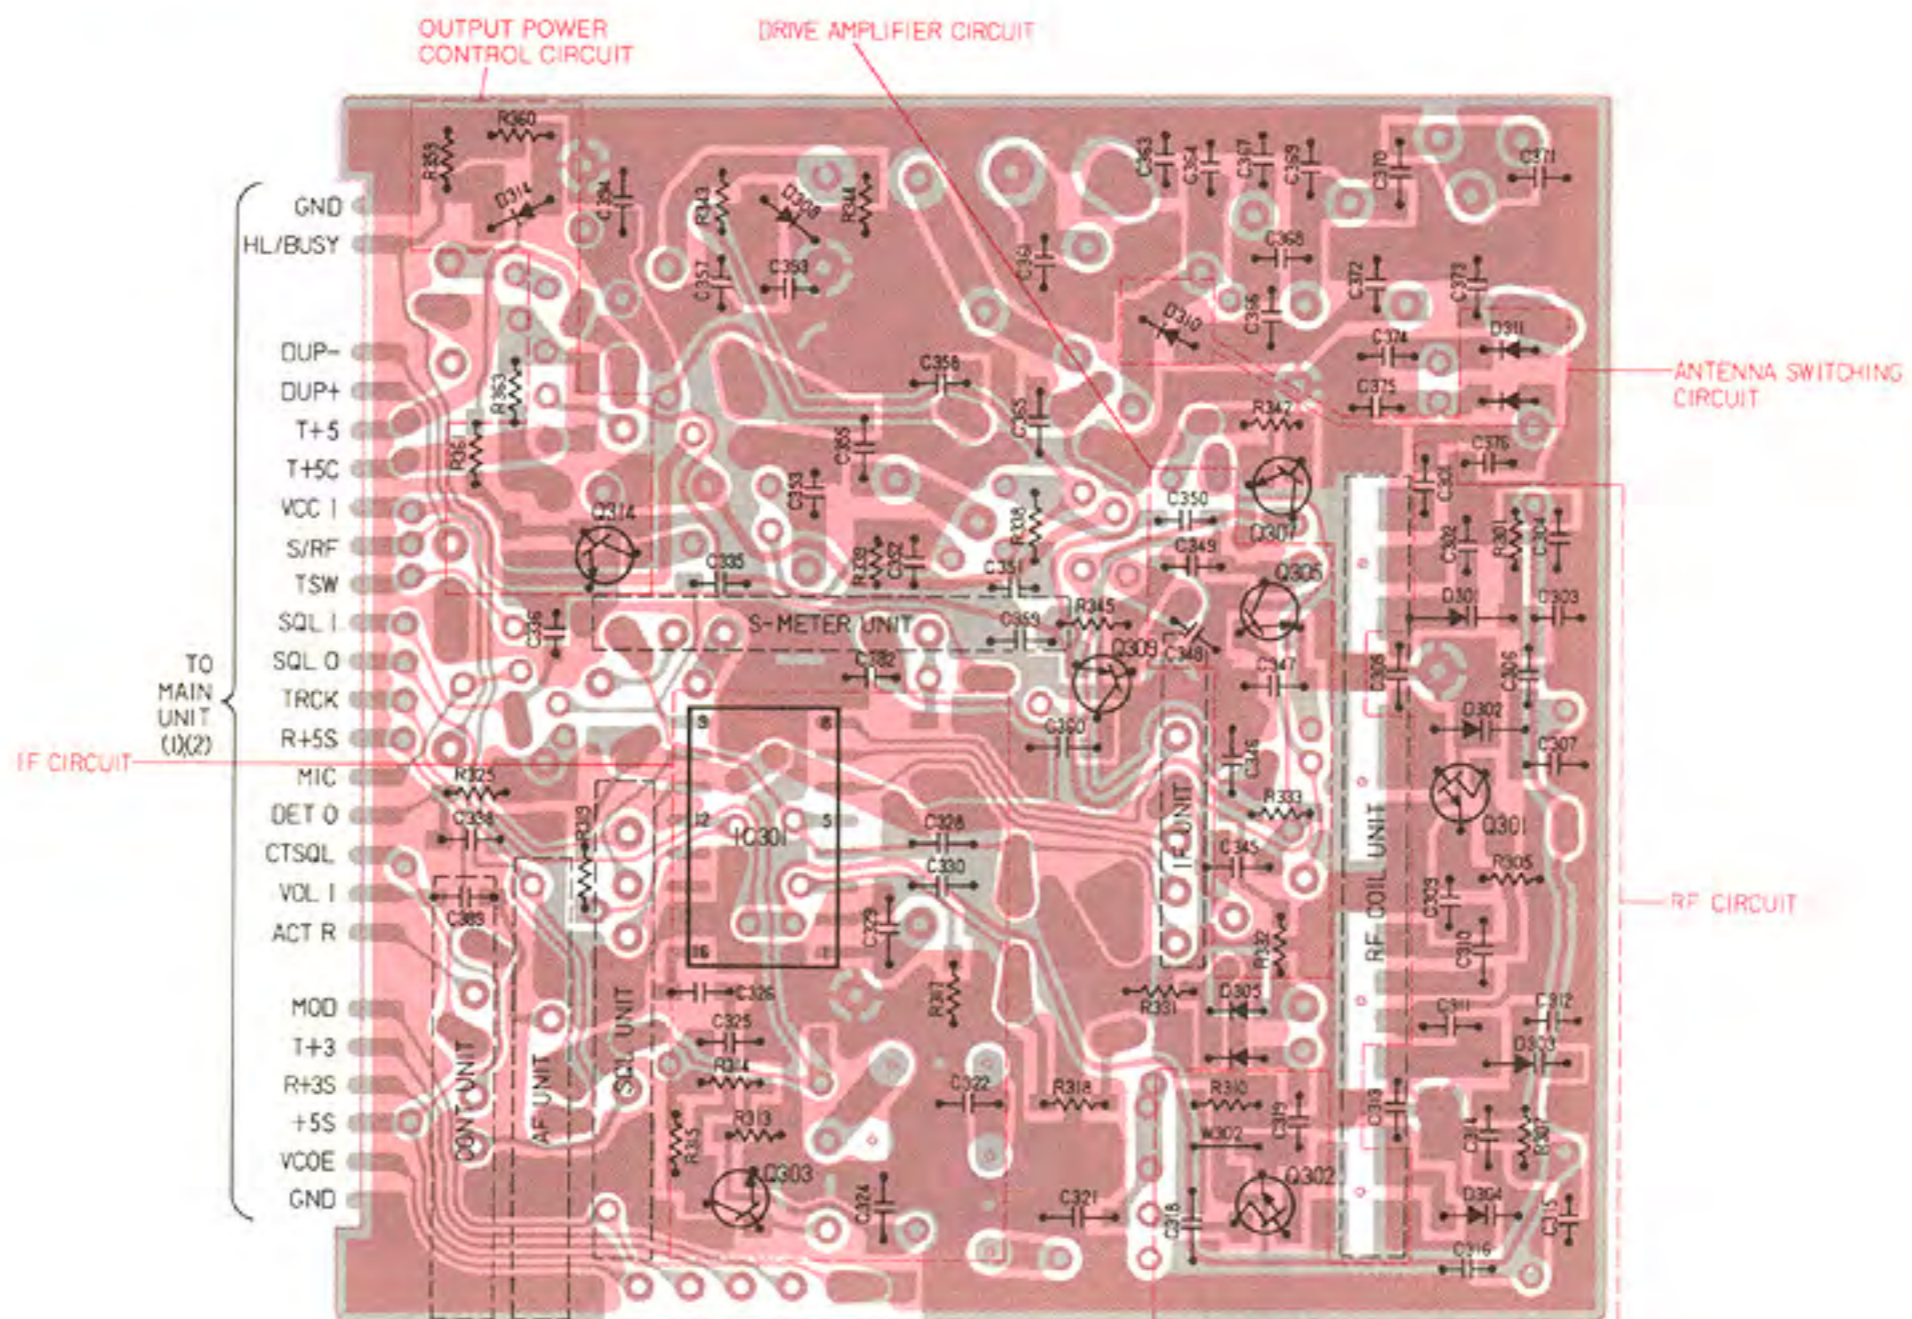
OUTPUT POWER CONTROL CIRCUIT

DRIVE AMPLIFIER CIRCUIT

ANTENNA SWITCHING CIRCUIT

IF CIRCUIT

RF CIRCUIT

TO MAIN UNIT (1)(2)

GND
HL/BUSY
DUP-
DUP+
T+5
T+5C
VCC I
S/RF
TSW
SQL I
SQL O
TRCK
R+5S
MIC
DET O
CTSQL
VOL I
ACT R
MOD
T+3
R+3S
+5S
VCOE
GND

R353
R360
D314
C354
R343
D308
R344
C363
C364
C367
C369
C370
C371
C361
C368
C357
C359
C372
C373
D310
C366
C374
D311
R363
C358
C375
R362
R342
C355
C365
C376
C353
Q314
C350
Q307
C377
R338
C349
C352
R301
C304
C335
R339
C362
C351
Q306
D301
C303
C356
S-METER UNIT
C359
R345
Q309
C348
C382
C347
C308
C306
3
8
C360
D302
C346
C307
R325
Q301
C338
R313
R333
12
IC301
5
C328
IF UNIT
RF COIL UNIT
C345
R305
C330
C309
C383
C329
C310
R332
16
1
R307
R331
D305
C311
C312
C326
C325
D303
R314
CONT UNIT
AF UNIT
SQL UNIT
C322
R318
R310
C319
C313
C314
R315
R313
W302
R302
Q303
Q302
C324
C321
C318
D304
C315
C316